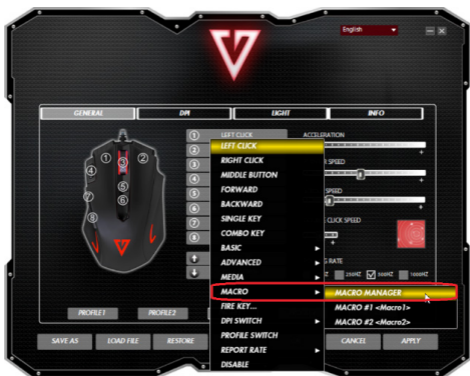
English

GENERAL
DPI
LIGHT
INFO

1 LEFT CLICK
2
3
4
5
6
7
8

LEFT CLICK
RIGHT CLICK
MIDDLE BUTTON
FORWARD
BACKWARD
SINGLE KEY
COMBO KEY
BASIC
ADVANCED
MEDIA
MACRO
FIRE KEY...
DPI SWITCH
PROFILE SWITCH
REPORT RATE
DISABLE

MACRO MANAGER
MACRO #1 <Macro1>
MACRO #2 <Macro2>

ACCELERATION
SPEED
SPEED
CLICK SPEED
RATE
250HZ
500HZ
1000HZ

PROFILE1
PROFILE2

SAVE AS
LOAD FILE
RESTORE
CANCEL
APPLY